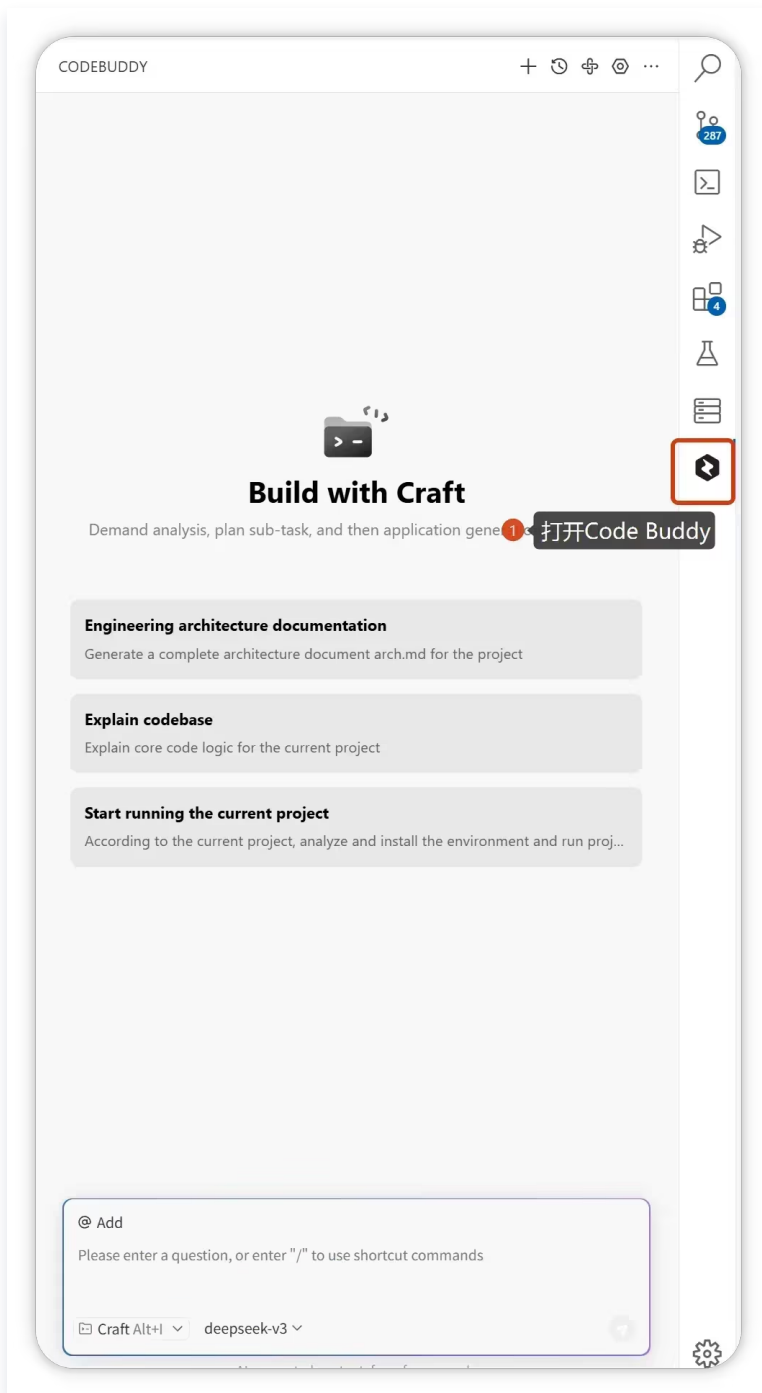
CODEBUDDY

287

4

Build with Craft

Demand analysis, plan sub-task, and then application gene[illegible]

1 打开Code Buddy

Engineering architecture documentation

Generate a complete architecture document arch.md for the project

Explain codebase

Explain core code logic for the current project

Start running the current project

According to the current project, analyze and install the environment and run proj...

@ Add

Please enter a question, or enter "/" to use shortcut commands

Craft Alt+I

deepseek-v3

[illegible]